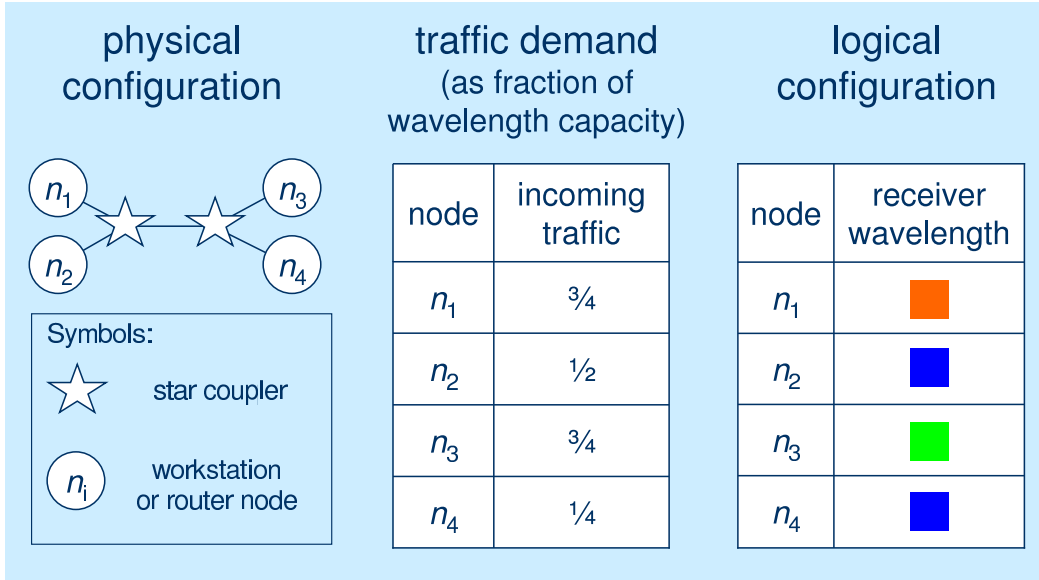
physical configuration

$n_1$ $n_2$ $n_3$ $n_4$

Symbols:

star coupler

$n_i$ workstation or router node

traffic demand (as fraction of wavelength capacity)

| node | incoming traffic |
|---|---|
| $n_1$ | ¾ |
| $n_2$ | ½ |
| $n_3$ | ¾ |
| $n_4$ | ¼ |

logical configuration

| node | receiver wavelength |
|---|---|
| $n_1$ | |
| $n_2$ | |
| $n_3$ | |
| $n_4$ | |